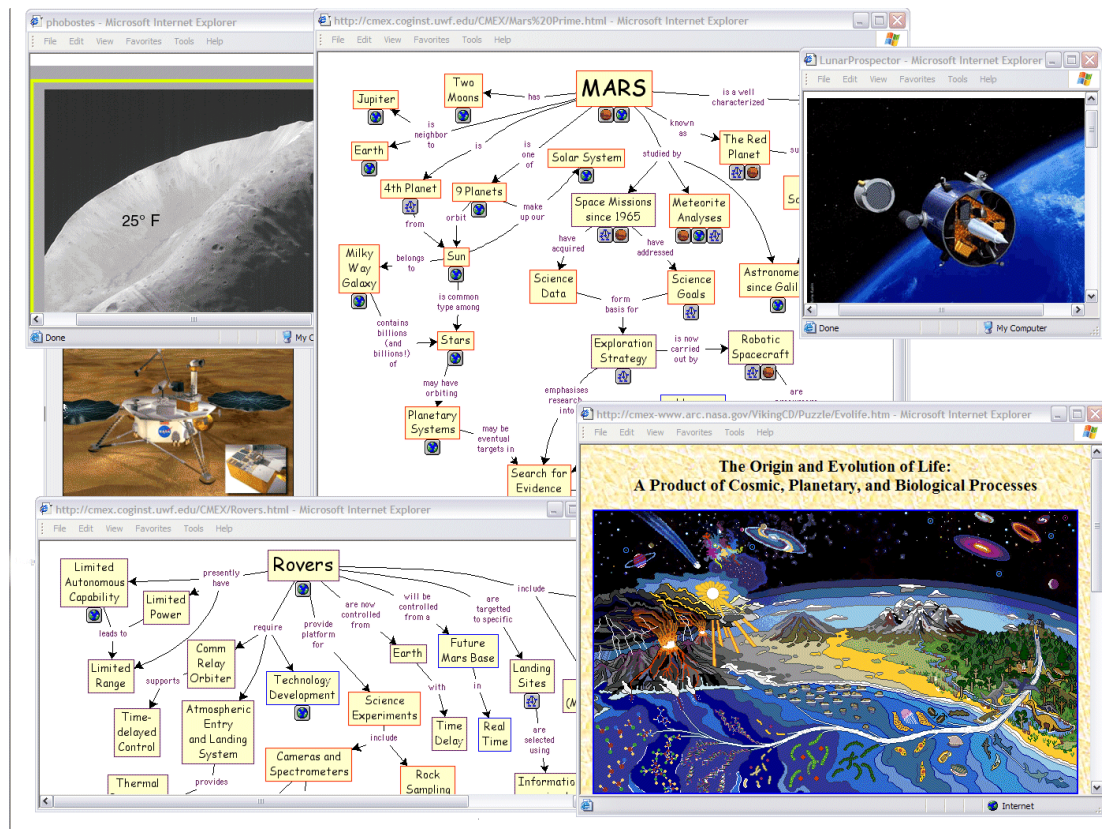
phobostes - Microsoft Internet Explorer
File Edit View Favorites Tools Help
25° F
Done
My C

http://cmex.coginst.uwf.edu/CMEX/Mars%20Prime.html - Microsoft Internet Explorer
File Edit View Favorites Tools Help
MARS
has
Two Moons
Jupiter
is neighbor to
Earth
is
is one of
Solar System
known as
The Red Planet
is a well characterized
studied by
4th Planet
9 Planets
from
orbit
make up our
Space Missions since 1965
Meteorite Analyses
Sun
belongs to
Milky Way Galaxy
have acquired
have addressed
Science Data
Science Goals
form basis for
Astronome since Galil
is common type among
contains billions (and billions!) of
Stars
Exploration Strategy
is now carried out by
Robotic Spacecraft
may have orbiting
Planetary Systems
may be eventual targets in
emphasises research into
are
Search for Evidence

LunarProspector - Microsoft Internet Explorer
File Edit View Favorites Tools Help
Done
My Computer

http://cmex-www.arc.nasa.gov/VikingCD/Puzzle/Evolife.htm - Microsoft Internet Explorer
File Edit View Favorites Tools Help
The Origin and Evolution of Life:
A Product of Cosmic, Planetary, and Biological Processes
Internet

http://cmex.coginst.uwf.edu/CMEX/Rovers.html - Microsoft Internet Explorer
File Edit View Favorites Tools Help
Rovers
presently have
Limited Autonomous Capability
Limited Power
leads to
Limited Range
require
Comm Relay Orbiter
provide platform for
Technology Development
are now controlled from
Earth
will be controlled from a
Future Mars Base
are targetted to specific
Landing Sites
include
supports
Time-delayed Control
Atmospheric Entry and Landing System
Science Experiments
with
Time Delay
in
Real Time
include
are selected using
Cameras and Spectrometers
provides
Thermal
Rock Sampling
Informatio